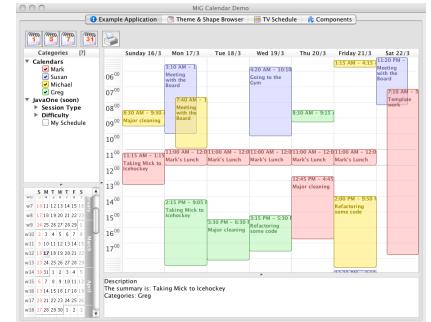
MiG Calendar Demo

Example Application | Theme & Shape Browser | TV Schedule | Components

Categories [?]

Calendars
Mark
Susan
Michael
Greg
JavaOne (soon)
Session Type
Difficulty
My Schedule

Sunday 16/3 | Mon 17/3 | Tue 18/3 | Wed 19/3 | Thu 20/3 | Friday 21/3 | Sat 22/3

$06^{00}$
$07^{00}$
$08^{00}$
$09^{00}$
$10^{00}$
$11^{00}$
$12^{00}$
$13^{00}$
$14^{00}$
$15^{00}$
$16^{00}$
$17^{00}$

1:15 AM – 4:15
5:20 PM – Meeting with the Board
Meeting with the Board
6:20 AM – 10:18 Going to the Gym
7:40 AM – Meeting with the Board
7:10 AM – Template work
8:30 AM – 9:30 Major cleaning
8:30 AM – 9:15
11:00 AM – 12:0 Mark's Lunch
11:00 AM – 12:0 Mark's Lunch
11:00 AM – 12:0 Mark's Lunch
11:00 AM – 12:0 Mark's Lunch
11:15 AM – 1:15 Taking Mick to Icehockey
12:45 PM – 4:45 Major cleaning
2:00 PM – 5:50 Refactoring some code
2:15 PM – 5:05 Taking Mick to Icehockey
3:30 PM – 6:30 Major cleaning
3:15 PM – 5:30 Refactoring some code

S M T W T F S
w9 24 25 26 27 28 29 1
w10 2 3 4 5 6 7 8
w11 9 10 11 12 13 14 15
w12 16 17 18 19 20 21 22
w13 23 24 25 26 27 28 29
w14 30 31 1 2 3 4 5
w15 6 7 8 9 10 11 12
w16 13 14 15 16 17 18 19
w17 20 21 22 23 24 25 26
w18 27 28 29 30 1 2 3

Description
The summary is: Taking Mick to Icehockey
Categories: Greg